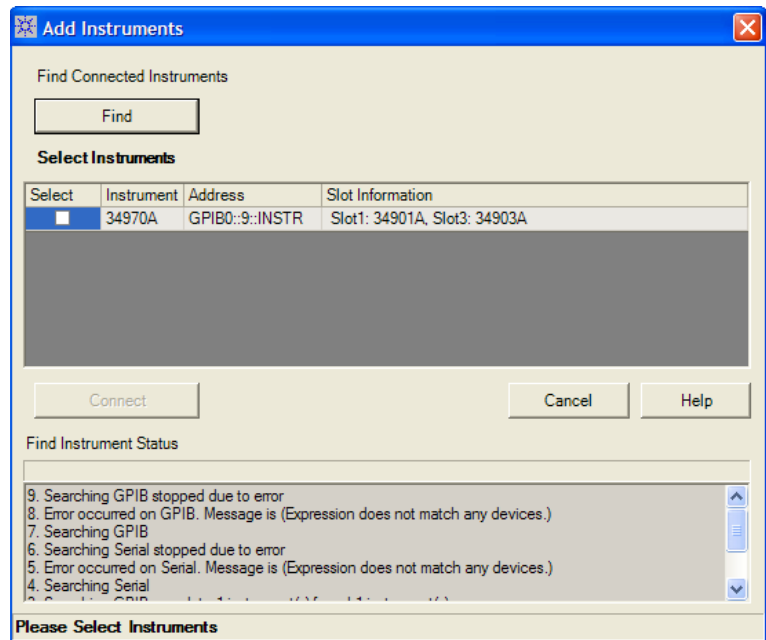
Add Instruments

Find Connected Instruments

Find

Select Instruments

| Select | Instrument | Address | Slot Information |
|---|---|---|---|
| | 34970A | GPIB0::9::INSTR | Slot1: 34901A, Slot3: 34903A |

Connect

Cancel

Help

Find Instrument Status

9. Searching GPIB stopped due to error
8. Error occurred on GPIB. Message is (Expression does not match any devices.)
7. Searching GPIB
6. Searching Serial stopped due to error
5. Error occurred on Serial. Message is (Expression does not match any devices.)
4. Searching Serial
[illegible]

Please Select Instruments